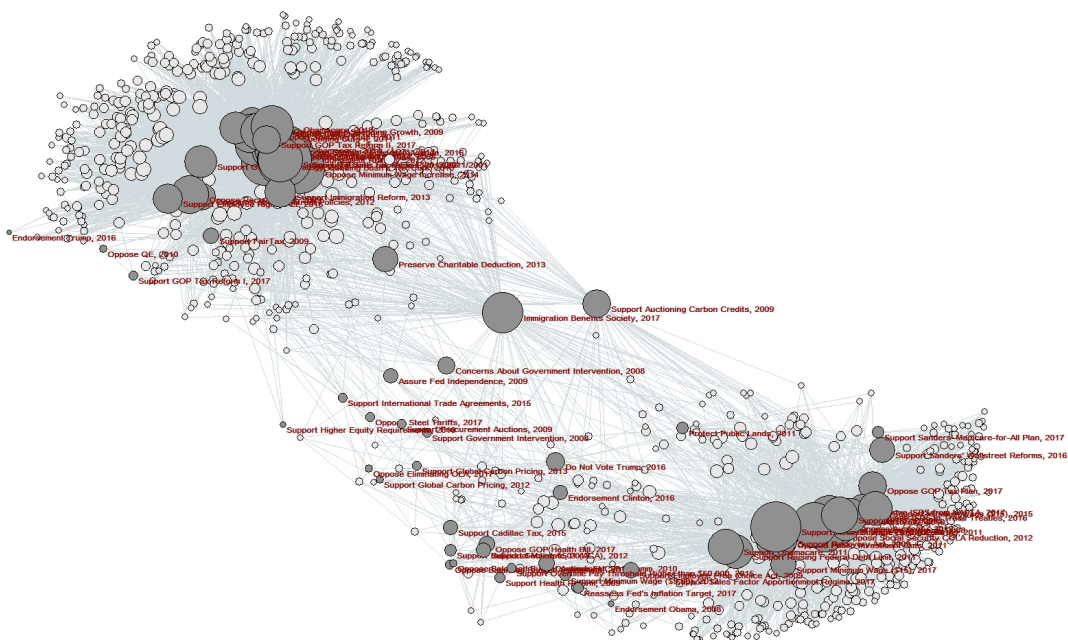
Growth, 2009
Support GOP Tax Reform II, 2017
Oppose Minimum Wage Increase, 2014
Support Immigration Reform, 2013
Endorsement Trump, 2016
Support FairTax, 2009
Oppose QE, 2010
Support GOP Tax Reform I, 2017
Preserve Charitable Deduction, 2013
Support Auctioning Carbon Credits, 2009
Immigration Benefits Society, 2017
Concerns About Government Intervention, 2008
Assure Fed Independence, 2009
Support International Trade Agreements, 2015
Oppose Steel Tariffs, 2017
Support Higher Equity Requirements
Support Government Auctions, 2009
Support Government Intervention, 2008
Protect Public Lands, 2011
Support Sanders' Medicare-for-All Plan, 2017
Support Sanders' Wallstreet Reforms, 2016
Do Not Vote Trump, 2016
Support Global Carbon Pricing
Support Global Carbon Pricing, 2012
Endorsement Clinton, 2016
Oppose GOP Tax Plan, 2017
Support Cadillac Tax, 2015
Oppose GOP Health Bill, 2017
Oppose Social Security COLA Reduction, 2012
Support Raising Federal Debt Limit, 2011
Support Minimum Wage, 2014, 2017
Support Health
Reassess Fed's Inflation Target, 2017
Endorsement Obama, 2008